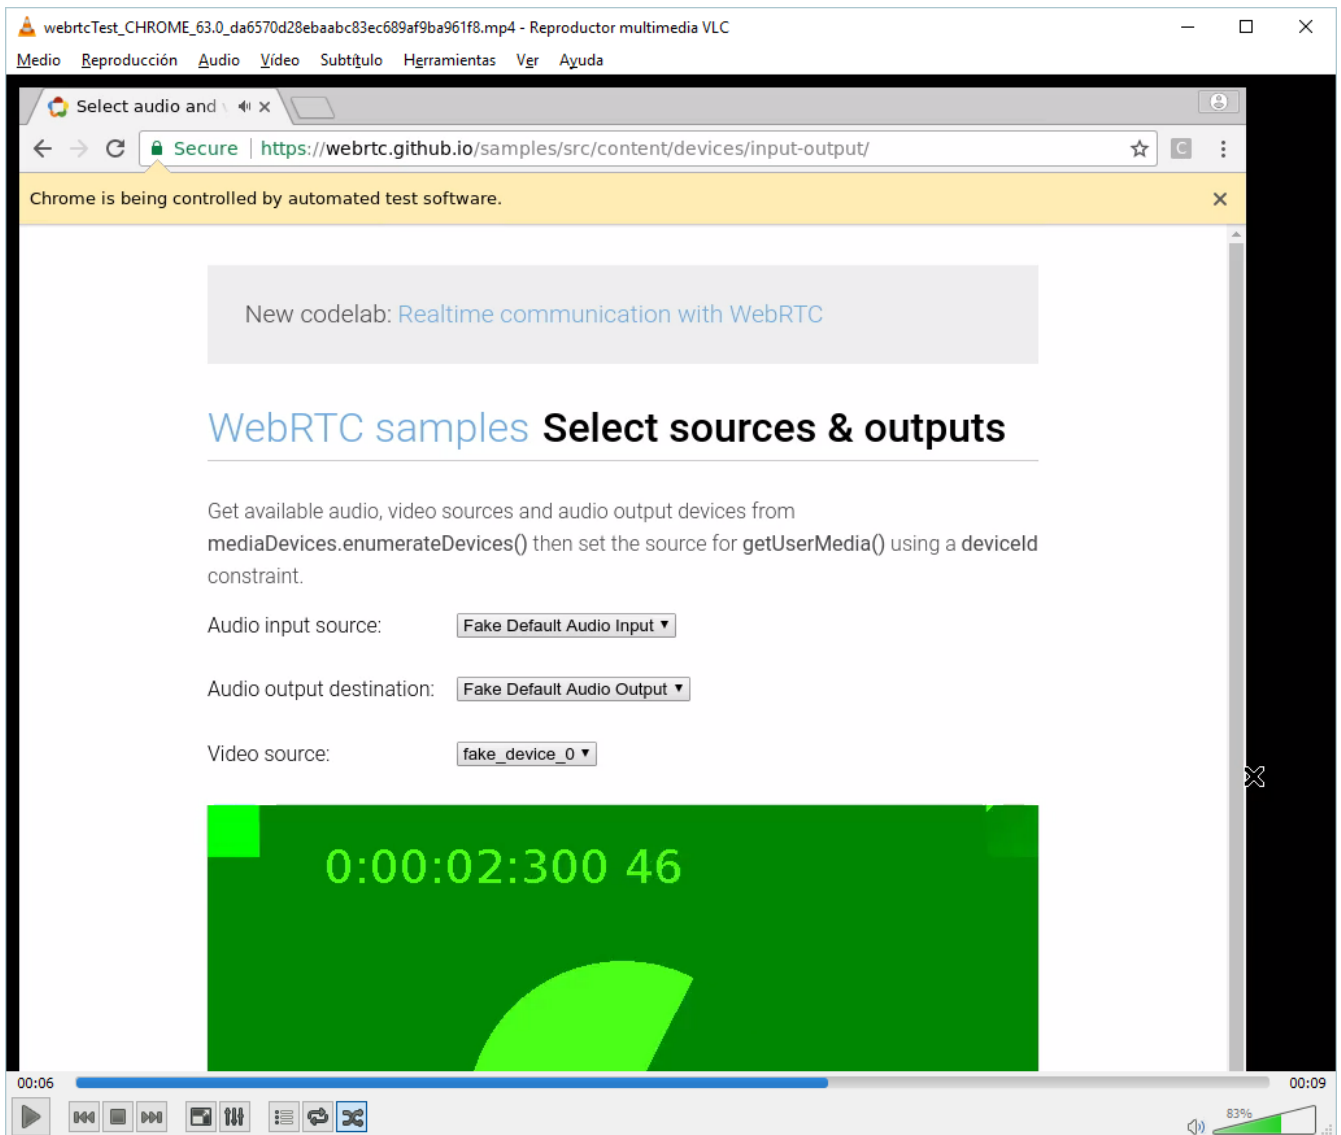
webrtcTest_CHROME_63.0_da6570d28ebaabc83ec689af9ba961f8.mp4 - Reproductor multimedia VLC

Medio Reproducción Audio Vídeo Subtítulo Herramientas Ver Ayuda

Select audio and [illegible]

Secure https://webrtc.github.io/samples/src/content/devices/input-output/

Chrome is being controlled by automated test software.

New codelab: Realtime communication with WebRTC

WebRTC samples Select sources & outputs

Get available audio, video sources and audio output devices from mediaDevices.enumerateDevices() then set the source for getUserMedia() using a deviceId constraint.

Audio input source: Fake Default Audio Input

Audio output destination: Fake Default Audio Output

Video source: fake_device_0

0:00:02:300 46

00:06

00:09

83%